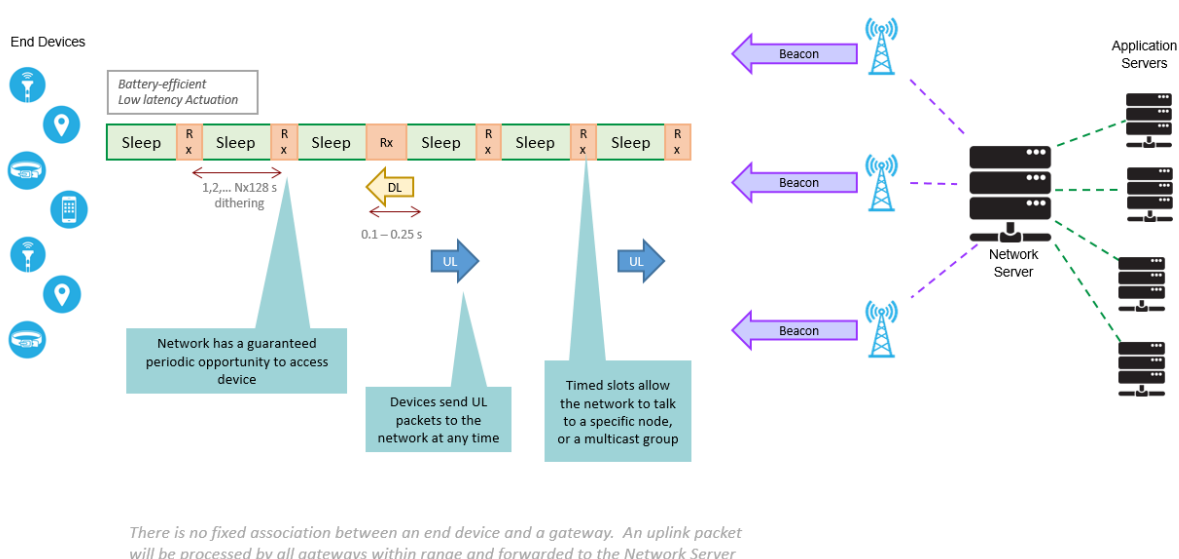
End Devices

Battery-efficient
Low latency Actuation

| Sleep | R x | Sleep | R x | Sleep | Rx | Sleep | R x | Sleep | R x | Sleep | R x |
|---|---|---|---|---|---|---|---|---|---|---|---|

1,2,... Nx128 s dithering

DL

0.1 – 0.25 s

UL

UL

Network has a guaranteed periodic opportunity to access device

Devices send UL packets to the network at any time

Timed slots allow the network to talk to a specific node, or a multicast group

Beacon

Beacon

Beacon

Network Server

Application Servers

There is no fixed association between an end device and a gateway. An uplink packet will be processed by all gateways within range and forwarded to the Network Server